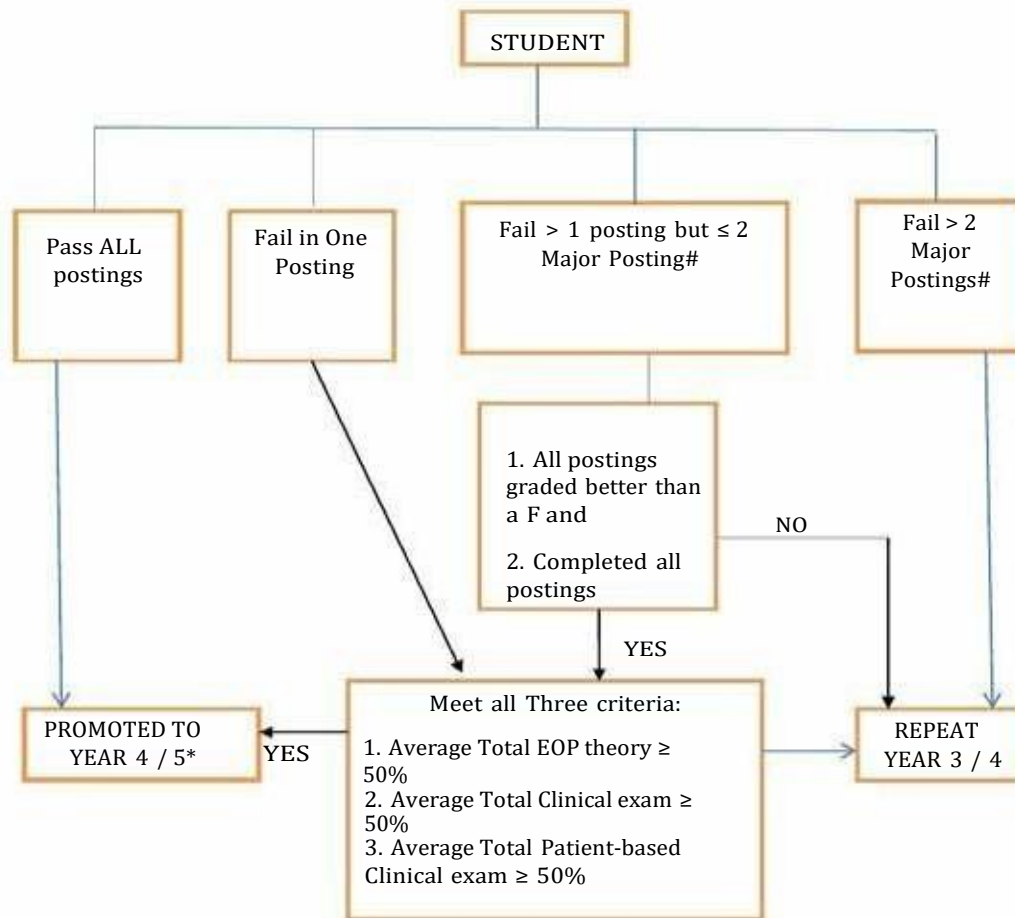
STUDENT

Pass ALL postings

Fail in One Posting

Fail > 1 posting but ≤ 2 Major Posting#

Fail > 2 Major Postings#

1. All postings graded better than a F and

2. Completed all postings

NO

YES

Meet all Three criteria:

1. Average Total EOP theory ≥ 50%
2. Average Total Clinical exam ≥ 50%
3. Average Total Patient-based Clinical exam ≥ 50%

PROMOTED TO YEAR 4 / 5*

YES

REPEAT YEAR 3 / 4